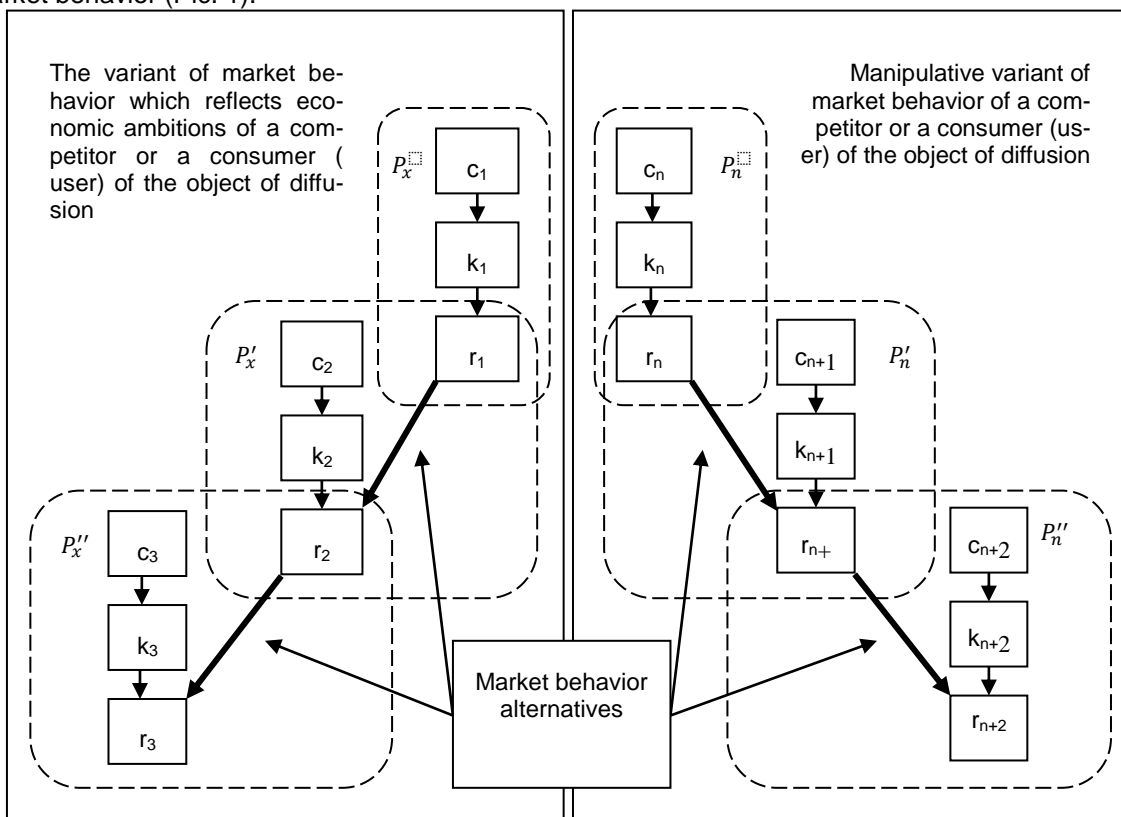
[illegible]rket behavior (Fig. 1).

The variant of market behavior which reflects economic ambitions of a competitor or a consumer ( user) of the object of diffusion

Manipulative variant of market behavior of a competitor or a consumer (user) of the object of diffusion

$P_x^{\square}$

c$_1$

k$_1$

r$_1$

$P_n^{\square}$

c$_n$

k$_n$

r$_n$

$P_x'$

c$_2$

k$_2$

r$_2$

c$_{n+1}$

$P_n'$

k$_{n+1}$

$P_x''$

c$_3$

k$_3$

r$_3$

r$_{n+}$

c$_{n+2}$

$P_n''$

k$_{n+2}$

r$_{n+2}$

Market behavior alternatives